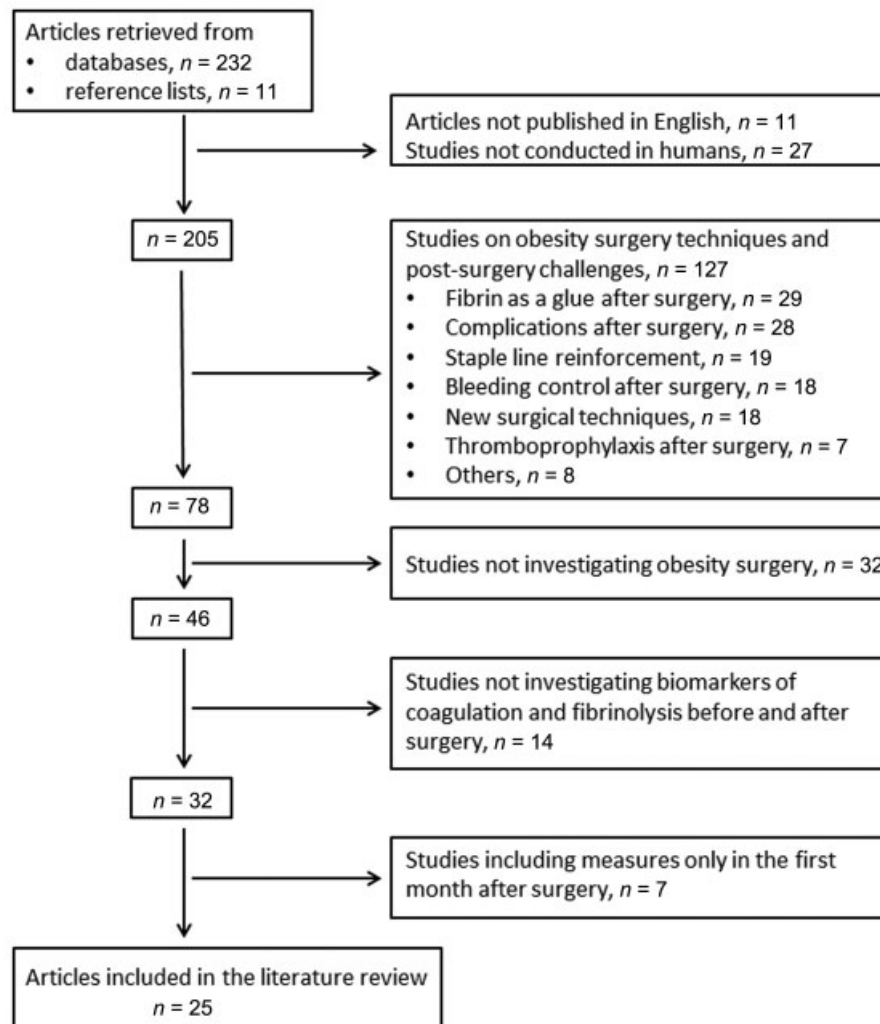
Articles retrieved from
- databases, $n$ = 232
- reference lists, $n$ = 11

Articles not published in English, $n$ = 11
Studies not conducted in humans, $n$ = 27

$n$ = 205

Studies on obesity surgery techniques and post-surgery challenges, $n$ = 127
- Fibrin as a glue after surgery, $n$ = 29
- Complications after surgery, $n$ = 28
- Staple line reinforcement, $n$ = 19
- Bleeding control after surgery, $n$ = 18
- New surgical techniques, $n$ = 18
- Thromboprophylaxis after surgery, $n$ = 7
- Others, $n$ = 8

$n$ = 78

Studies not investigating obesity surgery, $n$ = 32

$n$ = 46

Studies not investigating biomarkers of coagulation and fibrinolysis before and after surgery, $n$ = 14

$n$ = 32

Studies including measures only in the first month after surgery, $n$ = 7

Articles included in the literature review
$n$ = 25